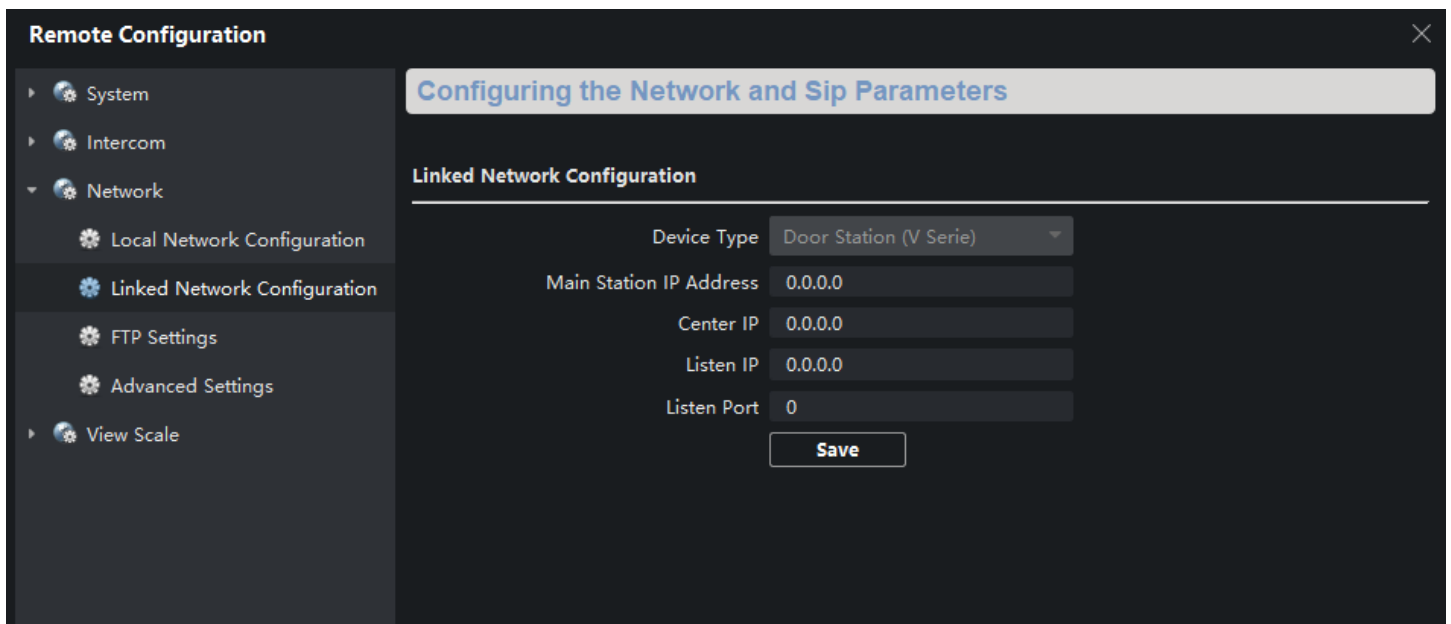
Remote Configuration

System
Intercom
Network
Local Network Configuration
Linked Network Configuration
FTP Settings
Advanced Settings
View Scale

Configuring the Network and Sip Parameters

Linked Network Configuration

Device Type Door Station (V Serie)
Main Station IP Address 0.0.0.0
Center IP 0.0.0.0
Listen IP 0.0.0.0
Listen Port 0

Save